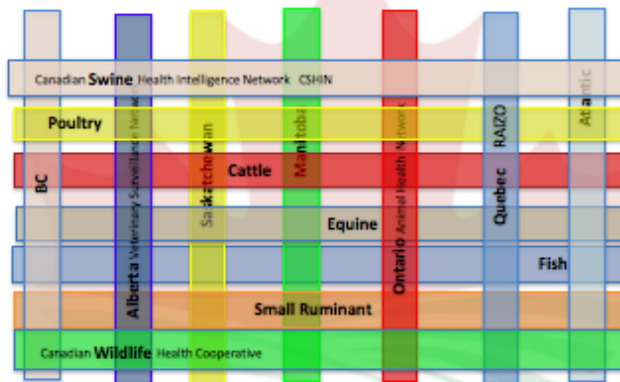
Canadian Swine Health Intelligence Network CSHIN

Poultry

Cattle

Equine

Fish

Small Ruminant

Canadian Wildlife Health Cooperative

BC

Alberta Veterinary Surveillance Network

Saskatchewan

Manitoba

Ontario Animal Health Network

Quebec RAIZO

Atlantic